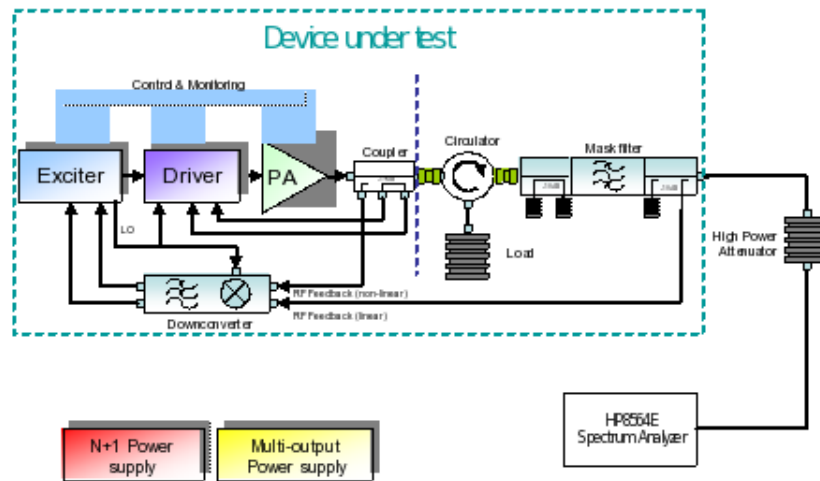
Device under test

Control & Monitoring

Exciter

Driver

PA

Coupler

Circulator

Mask filter

LO

Load

High Power Attenuator

Downconverter

RF Feedback (non-linear)

RF Feedback (linear)

HP8564E Spectrum Analyzer

N+1 Power supply

Multi-output Power supply